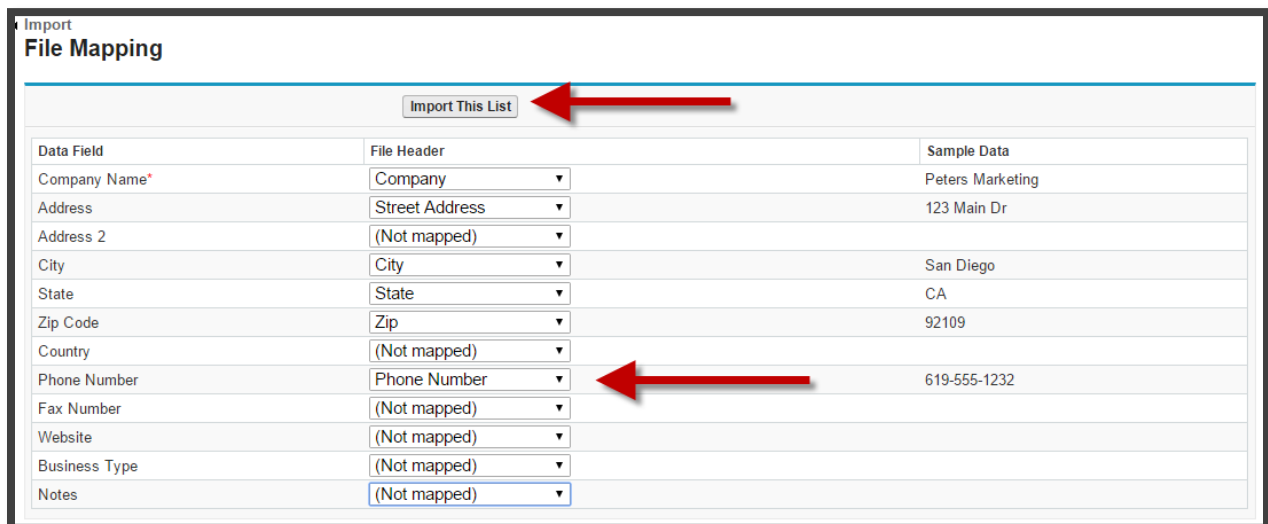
Import
File Mapping

Import This List

| Data Field | File Header | Sample Data |
|---|---|---|
| Company Name* | Company | Peters Marketing |
| Address | Street Address | 123 Main Dr |
| Address 2 | (Not mapped) | |
| City | City | San Diego |
| State | State | CA |
| Zip Code | Zip | 92109 |
| Country | (Not mapped) | |
| Phone Number | Phone Number | 619-555-1232 |
| Fax Number | (Not mapped) | |
| Website | (Not mapped) | |
| Business Type | (Not mapped) | |
| Notes | (Not mapped) | |